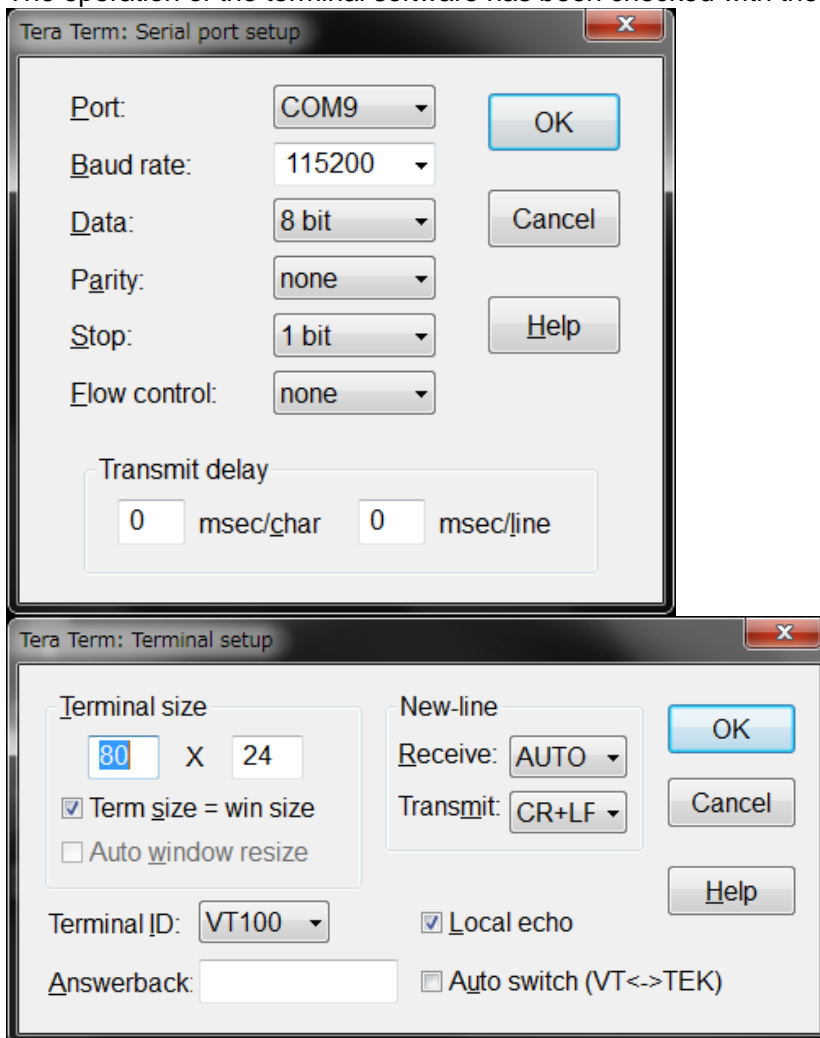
The operation of the terminal software has been checked with the

Tera Term: Serial port setup

Port: COM9
Baud rate: 115200
Data: 8 bit
Parity: none
Stop: 1 bit
Flow control: none

OK
Cancel
Help

Transmit delay
0 msec/char 0 msec/line

Tera Term: Terminal setup

Terminal size
80 X 24
Term size = win size
Auto window resize

New-line
Receive: AUTO
Transmit: CR+LF

OK
Cancel
Help

Terminal ID: VT100
Local echo
Answerback:
Auto switch (VT<->TEK)